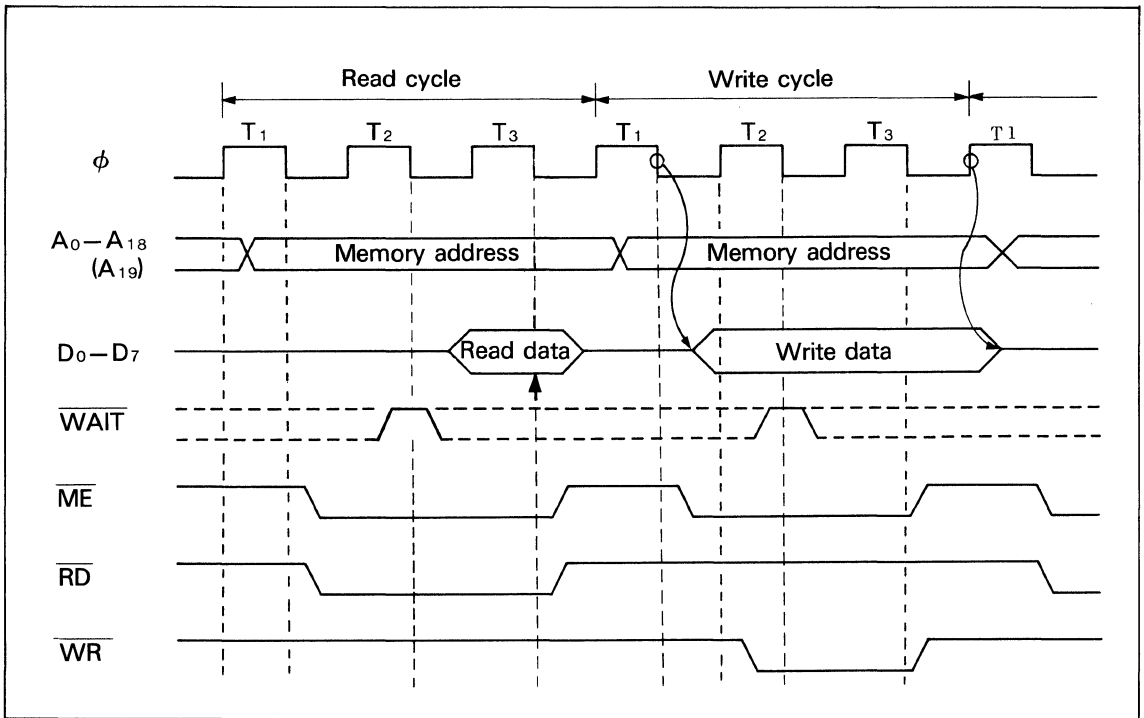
Read cycle

Write cycle

$T_1$ $T_2$ $T_3$ $T_1$ $T_2$ $T_3$ $T1$

$\phi$

$A_0-A_{18}$ $(A_{19})$

Memory address

Memory address

$D_0-D_7$

Read data

Write data

$\overline{WAIT}$

$\overline{ME}$

$\overline{RD}$

$\overline{WR}$